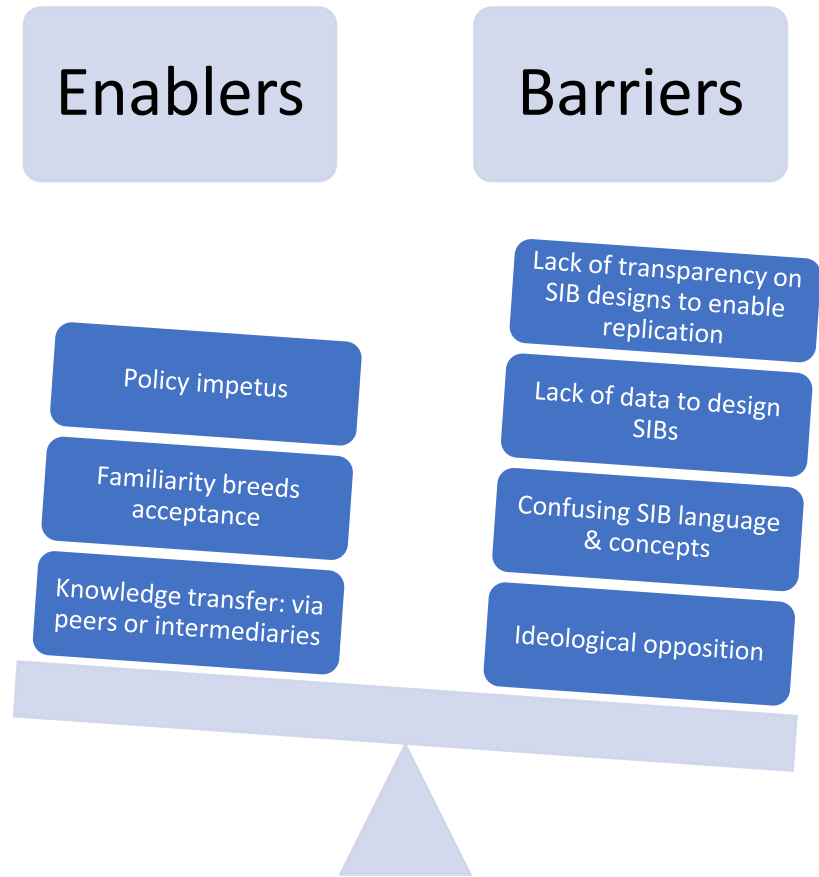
Enablers

Barriers

Policy impetus

Familiarity breeds acceptance

Knowledge transfer: via peers or intermediaries

Lack of transparency on SIB designs to enable replication

Lack of data to design SIBs

Confusing SIB language & concepts

Ideological opposition